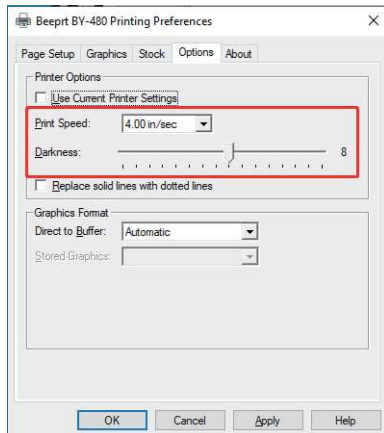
Beeprt BY-480 Printing Preferences

×

Page Setup
Graphics
Stock
Options
About

Printer Options

Use Current Printer Settings

Print Speed: 4.00 in/sec

Darkness: 8

Replace solid lines with dotted lines

Graphics Format

Direct to Buffer: Automatic

Stored Graphics:

OK
Cancel
Apply
Help